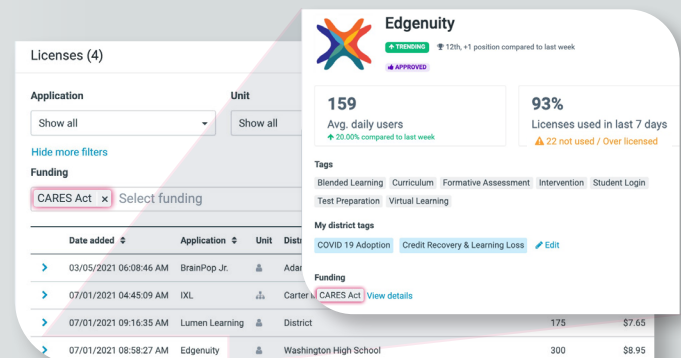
Licenses (4)

Application

Show all

Unit

Show all

Hide more filters

Funding

CARES Act × Select funding

| | Date added | Application | Unit | Distr | | |
|---|---|---|---|---|---|---|
| › | 03/05/2021 06:08:46 AM | BrainPop Jr. | | Adar | | |
| › | 07/01/2021 04:45:09 AM | IXL | | Carter | | |
| › | 07/01/2021 09:16:35 AM | Lumen Learning | | District | 175 | $7.65 |
| › | 07/01/2021 08:58:27 AM | Edgenuity | | Washington High School | 300 | $8.95 |

Edgenuity

TRENDING 12th, +1 position compared to last week

APPROVED

159
Avg. daily users
20.00% compared to last week

93%
Licenses used in last 7 days
22 not used / Over licensed

Tags

Blended Learning Curriculum Formative Assessment Intervention Student Login Test Preparation Virtual Learning

My district tags

COVID 19 Adoption Credit Recovery & Learning Loss Edit

Funding

CARES Act View details